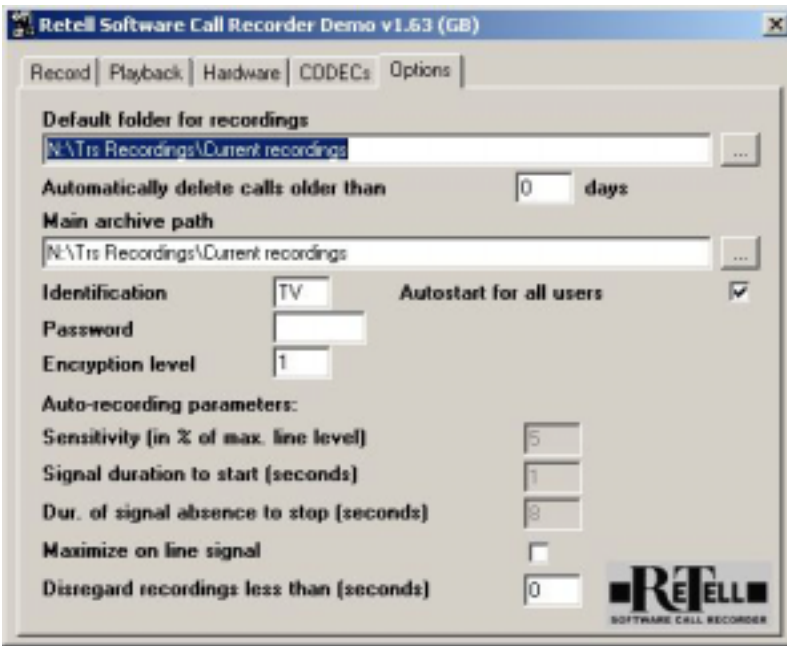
Retell Software Call Recorder Demo v1.63 (GB)

Record | Playback | Hardware | CODECs | Options

Default folder for recordings

N:\Trs Recordings\Current recordings

...

Automatically delete calls older than 0 days

Main archive path

N:\Trs Recordings\Current recordings

...

Identification TV

Autostart for all users

Password

Encryption level 1

Auto-recording parameters:

Sensitivity (in % of max. line level) 5

Signal duration to start (seconds) 1

Dur. of signal absence to stop (seconds) 8

Maximize on line signal

Disregard recordings less than (seconds) 0

RETELL
SOFTWARE CALL RECORDER